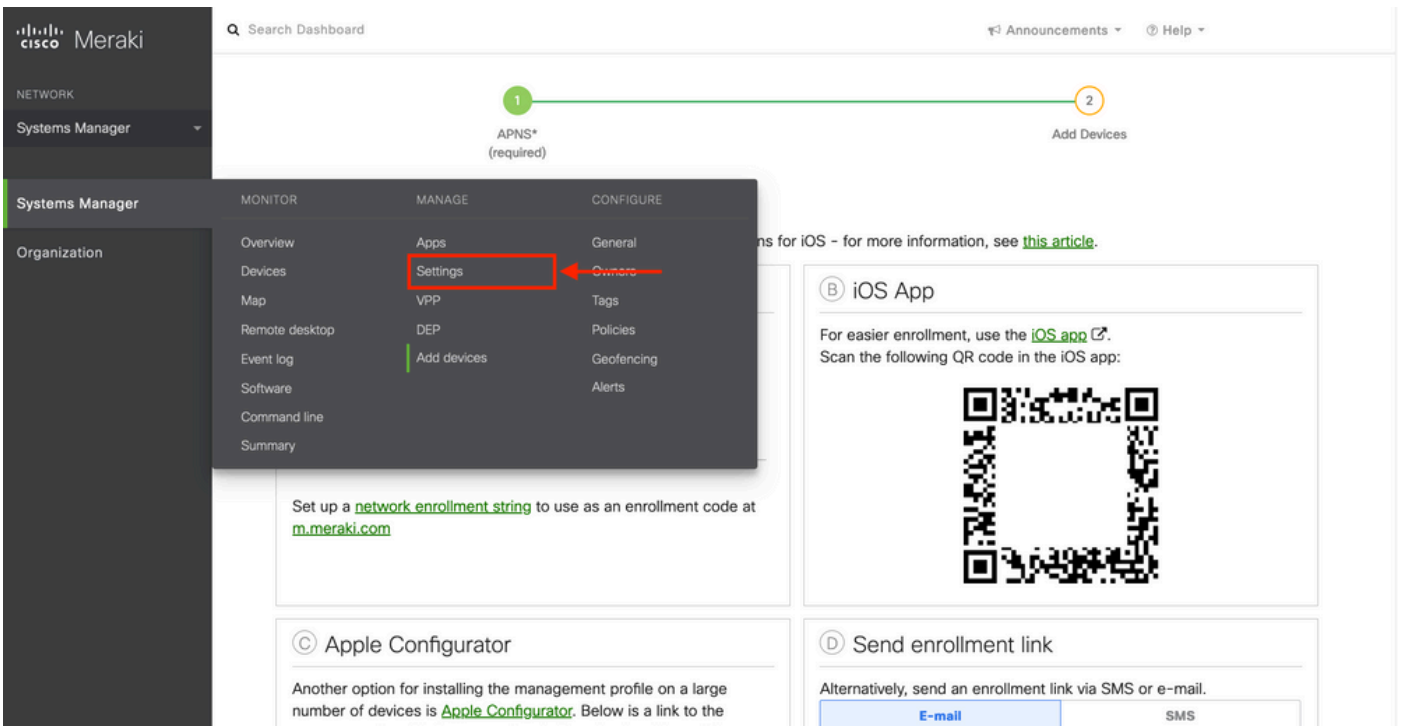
cisco Meraki

NETWORK

Systems Manager

Systems Manager

Organization

Search Dashboard

Announcements

Help

1
APNS*
(required)

2
Add Devices

MONITOR
Overview
Devices
Map
Remote desktop
Event log
Software
Command line
Summary

MANAGE
Apps
Settings
VPP
DEP
Add devices

CONFIGURE
General
Owners
Tags
Policies
Geofencing
Alerts

ns for iOS - for more information, see this article.

Set up a network enrollment string to use as an enrollment code at m.meraki.com

B iOS App

For easier enrollment, use the iOS app.
Scan the following QR code in the iOS app:

C Apple Configurator

Another option for installing the management profile on a large number of devices is Apple Configurator. Below is a link to the

D Send enrollment link

Alternatively, send an enrollment link via SMS or e-mail.

| E-mail | SMS |